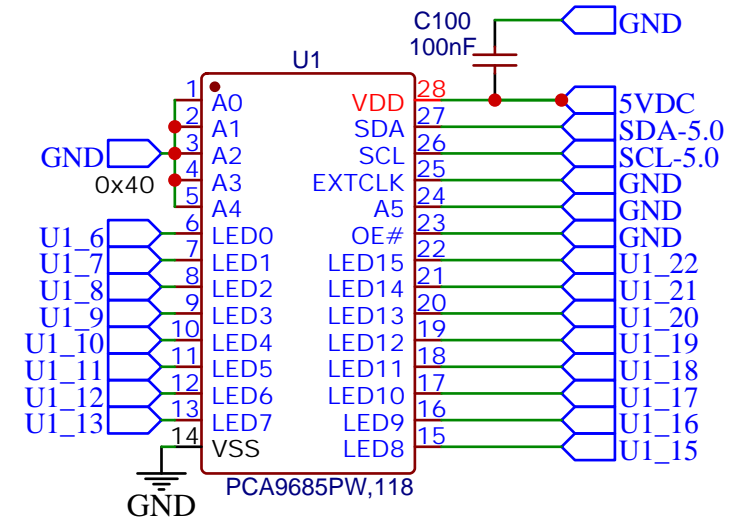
C100
100nF
GND
U1
1 A0
2 A1
GND 3 A2
0x40 4 A3
5 A4
U1_6 6 LED0
U1_7 7 LED1
U1_8 8 LED2
U1_9 9 LED3
U1_10 10 LED4
U1_11 11 LED5
U1_12 12 LED6
U1_13 13 LED7
14 VSS
GND
VDD 28 5VDC
SDA 27 SDA-5.0
SCL 26 SCL-5.0
EXTCLK 25 GND
A5 24 GND
OE# 23 GND
LED15 22 U1_22
LED14 21 U1_21
LED13 20 U1_20
LED12 19 U1_19
LED11 18 U1_18
LED10 17 U1_17
LED9 16 U1_16
LED8 15 U1_15
PCA9685PW,118